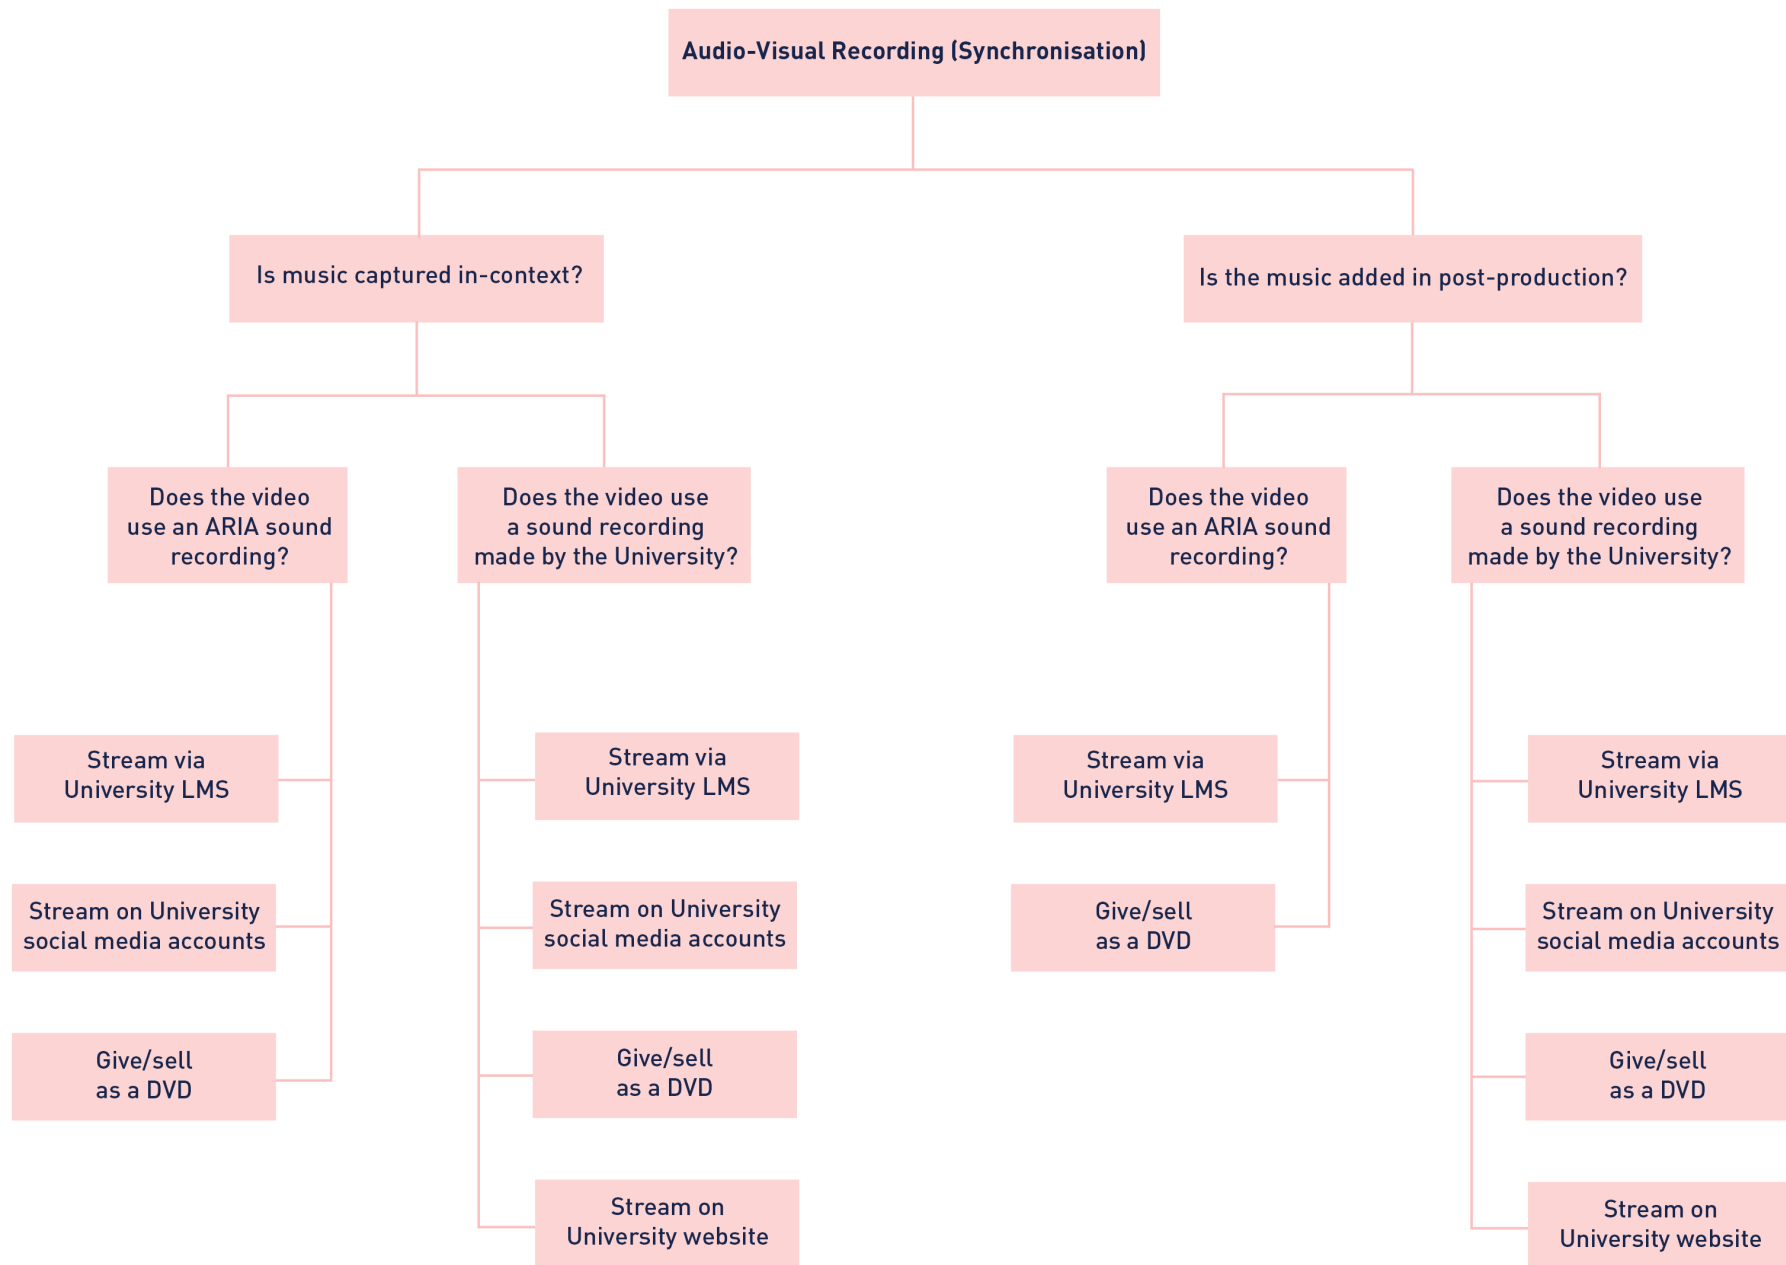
Audio-Visual Recording (Synchronisation)

Is music captured in-context?

Is the music added in post-production?

Does the video use an ARIA sound recording?

Does the video use a sound recording made by the University?

Does the video use an ARIA sound recording?

Does the video use a sound recording made by the University?

Stream via University LMS

Stream on University social media accounts

Give/sell as a DVD

Stream via University LMS

Stream on University social media accounts

Give/sell as a DVD

Stream on University website

Stream via University LMS

Give/sell as a DVD

Stream via University LMS

Stream on University social media accounts

Give/sell as a DVD

Stream on University website